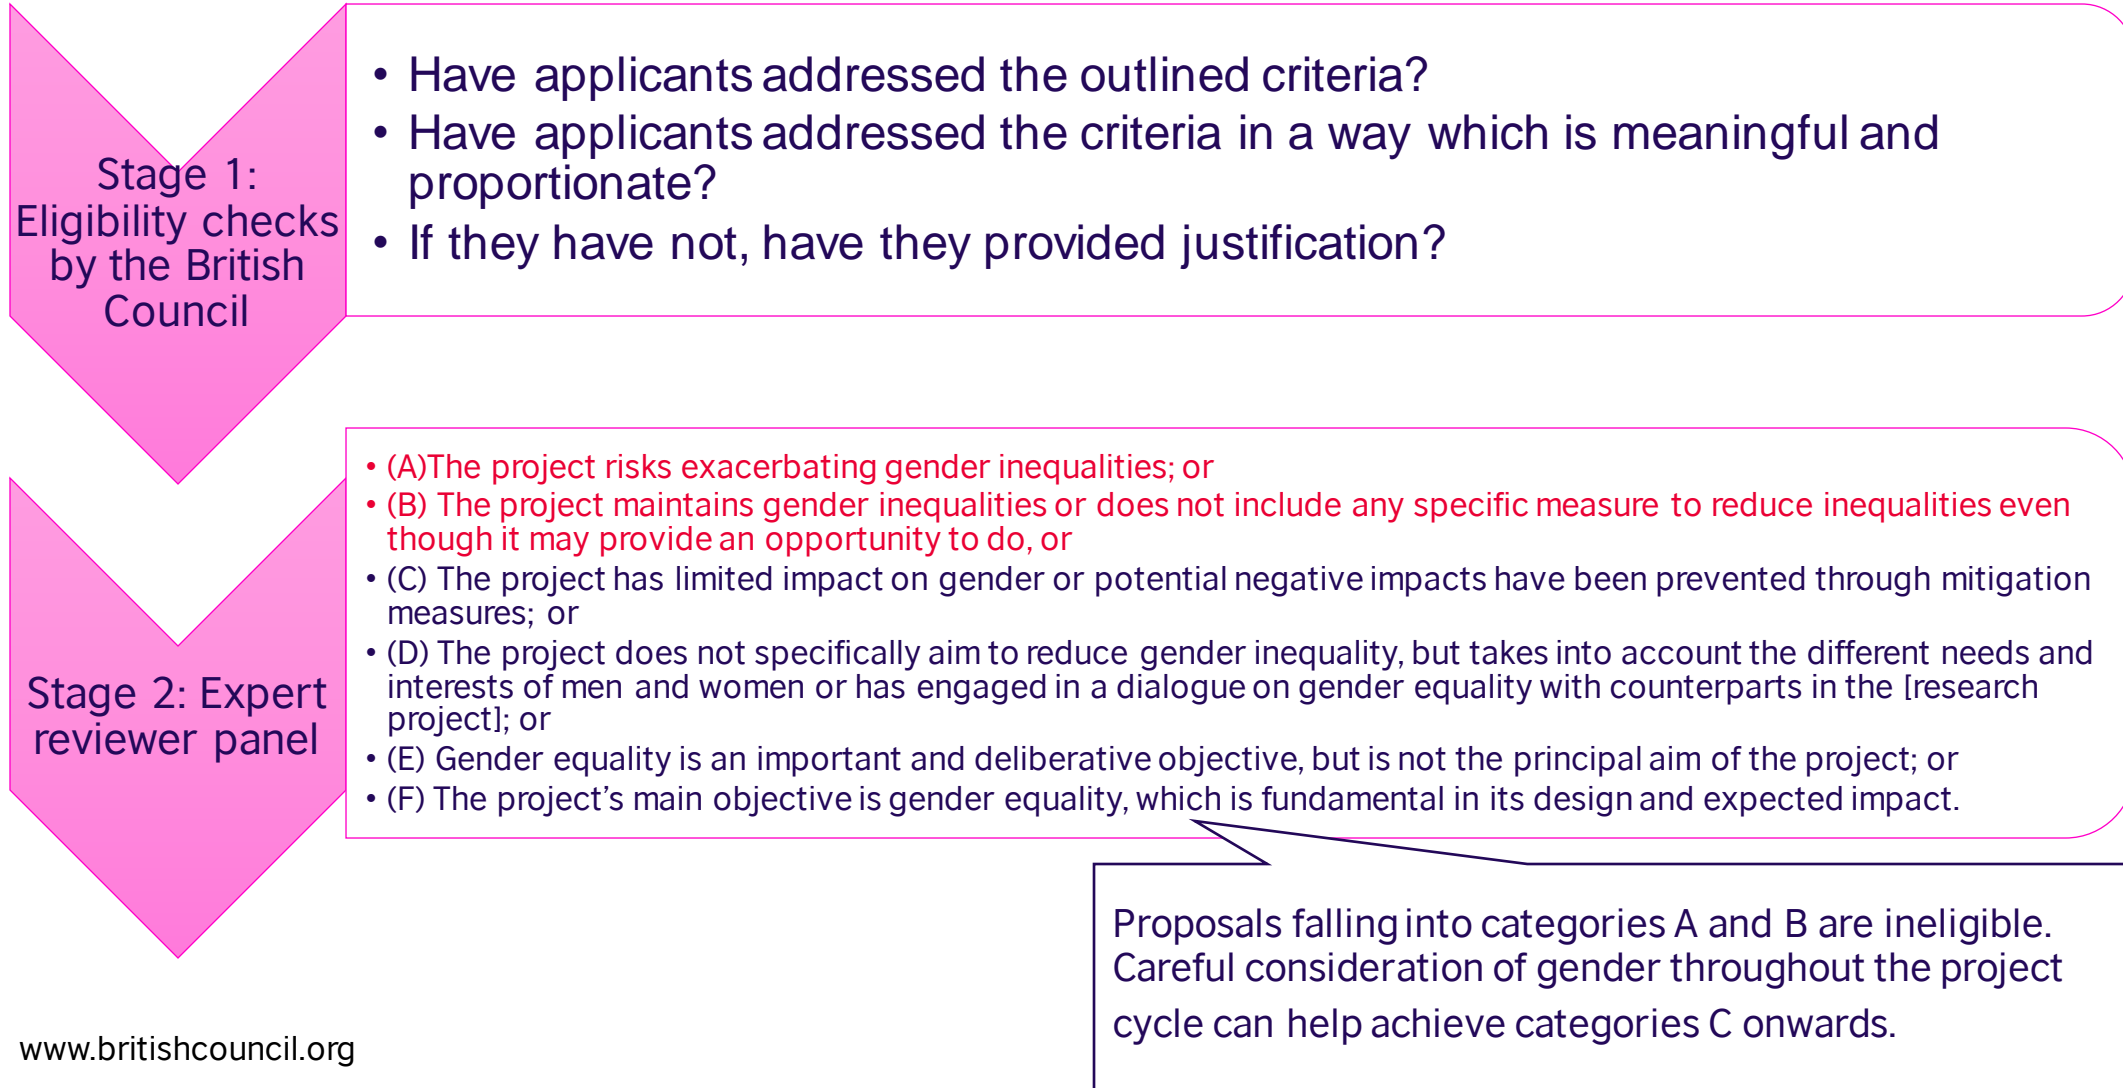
Stage 1: Eligibility checks by the British Council

• Have applicants addressed the outlined criteria?
• Have applicants addressed the criteria in a way which is meaningful and proportionate?
• If they have not, have they provided justification?

Stage 2: Expert reviewer panel

• (A)The project risks exacerbating gender inequalities; or
• (B) The project maintains gender inequalities or does not include any specific measure to reduce inequalities even though it may provide an opportunity to do, or
• (C) The project has limited impact on gender or potential negative impacts have been prevented through mitigation measures; or
• (D) The project does not specifically aim to reduce gender inequality, but takes into account the different needs and interests of men and women or has engaged in a dialogue on gender equality with counterparts in the [research project]; or
• (E) Gender equality is an important and deliberative objective, but is not the principal aim of the project; or
• (F) The project's main objective is gender equality, which is fundamental in its design and expected impact.

Proposals falling into categories A and B are ineligible. Careful consideration of gender throughout the project cycle can help achieve categories C onwards.

www.britishcouncil.org